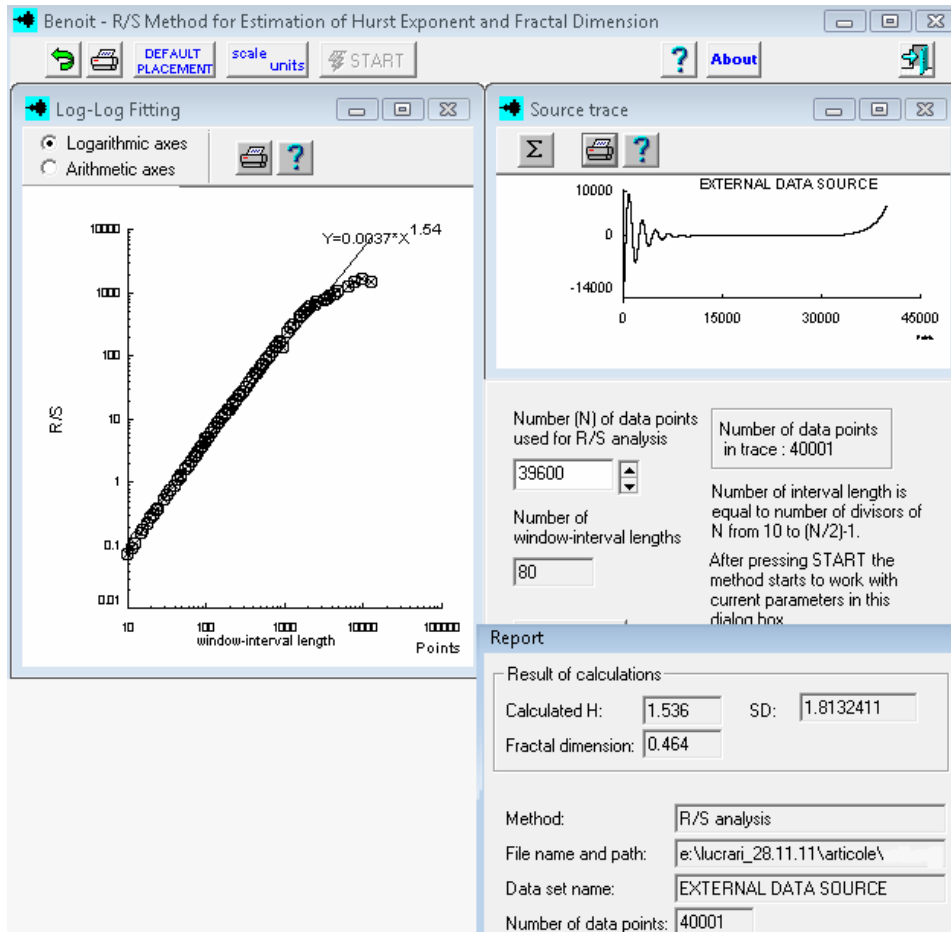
Benoit - R/S Method for Estimation of Hurst Exponent and Fractal Dimension

DEFAULT PLACEMENT
scale units
START
?
About

Log-Log Fitting

Logarithmic axes
Arithmetic axes
?

Y=0.0037*X$^{1.54}$

10000
1000
100
10
1
0.1
0.01
R/S
10
100
1000
10000
100000
window-interval length
Points

Source trace

Σ
?

EXTERNAL DATA SOURCE
10000
0
-14000
0
15000
30000
45000

Number (N) of data points used for R/S analysis
39600

Number of data points in trace : 40001

Number of interval length is equal to number of divisors of N from 10 to (N/2)-1.

Number of window-interval lengths
80

After pressing START the method starts to work with current parameters in this dialog box

Report

Result of calculations
Calculated H: 1.536
SD: 1.8132411
Fractal dimension: 0.464

Method: R/S analysis
File name and path: e:\lucrari_28.11.11\articole\
Data set name: EXTERNAL DATA SOURCE
Number of data points: 40001